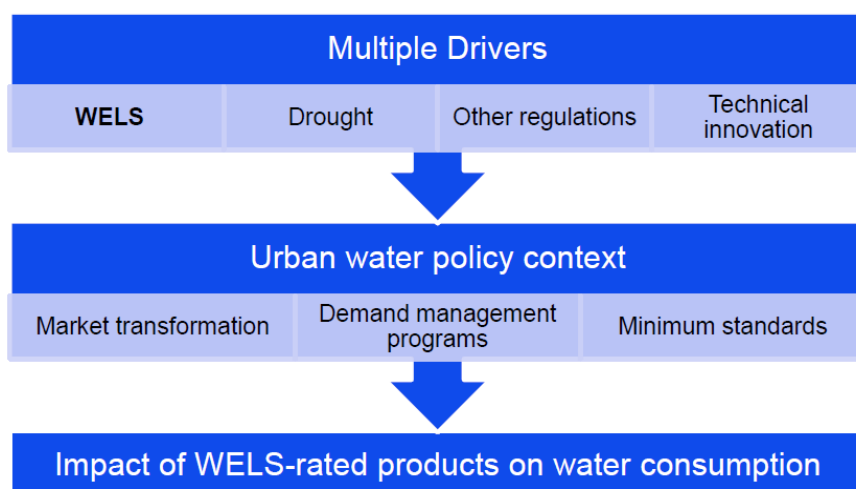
Multiple Drivers

WELS

Drought

Other regulations

Technical innovation

Urban water policy context

Market transformation

Demand management programs

Minimum standards

Impact of WELS-rated products on water consumption